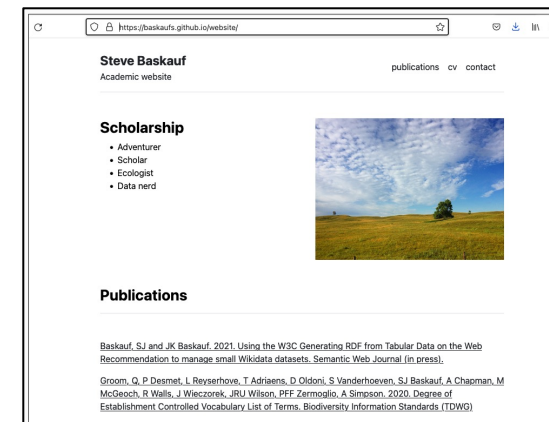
https://baskaufs.github.io/website/

Steve Baskauf
Academic website

publications cv contact

Scholarship
- Adventurer
- Scholar
- Ecologist
- Data nerd

Publications

Baskauf, SJ and JK Baskauf. 2021. Using the W3C Generating RDF from Tabular Data on the Web Recommendation to manage small Wikidata datasets. Semantic Web Journal (in press).

Groom, Q, P Desmet, L Reyserhove, T Adriaens, D Oldoni, S Vanderhoeven, SJ Baskauf, A Chapman, M McGeoch, R Walls, J Wieczorek, JRU Wilson, PFF Zermoglio, A Simpson. 2020. Degree of Establishment Controlled Vocabulary List of Terms. Biodiversity Information Standards (TDWG)